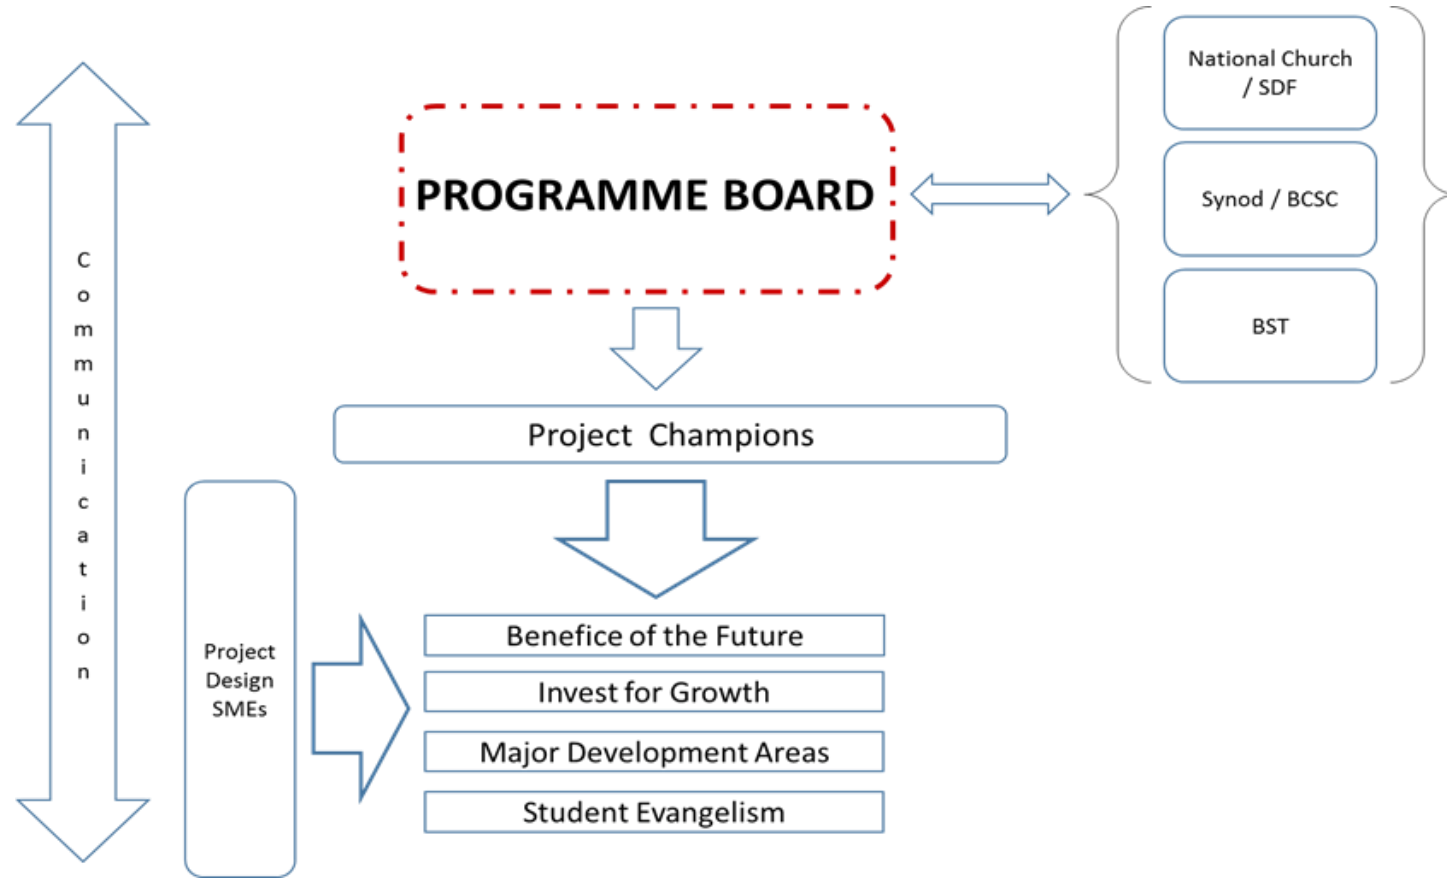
Communication

PROGRAMME BOARD

National Church / SDF

Synod / BCSC

BST

Project Champions

Project Design SMEs

Benefice of the Future

Invest for Growth

Major Development Areas

Student Evangelism